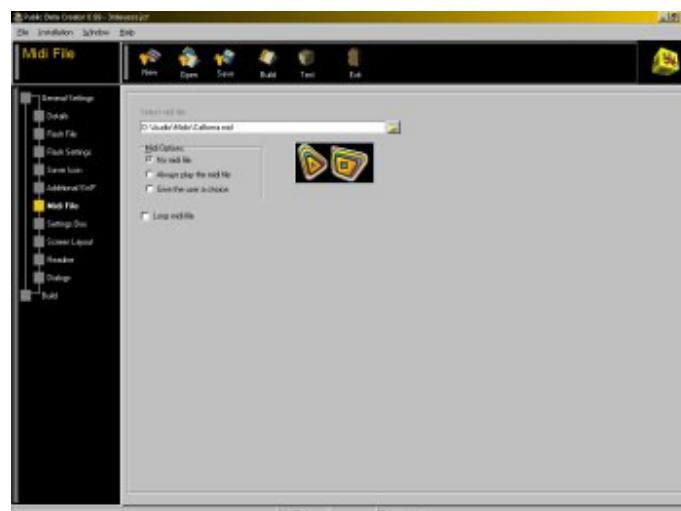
Public Data Creator 6.55 - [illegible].pcr

File Installation Window Help

Midi File

New Open Save Build Test Exit

General Settings
Details
Flash File
Flash Settings
Screen Icon
Additional Xtra
Midi File
Settings Doc
Screen Layout
Preview
Dialogs
Build

Select midi file
D:\Audio\Midi\California.mid

Midi Options
No midi file
Always play the midi file
Give the user a choice

Loop midi file